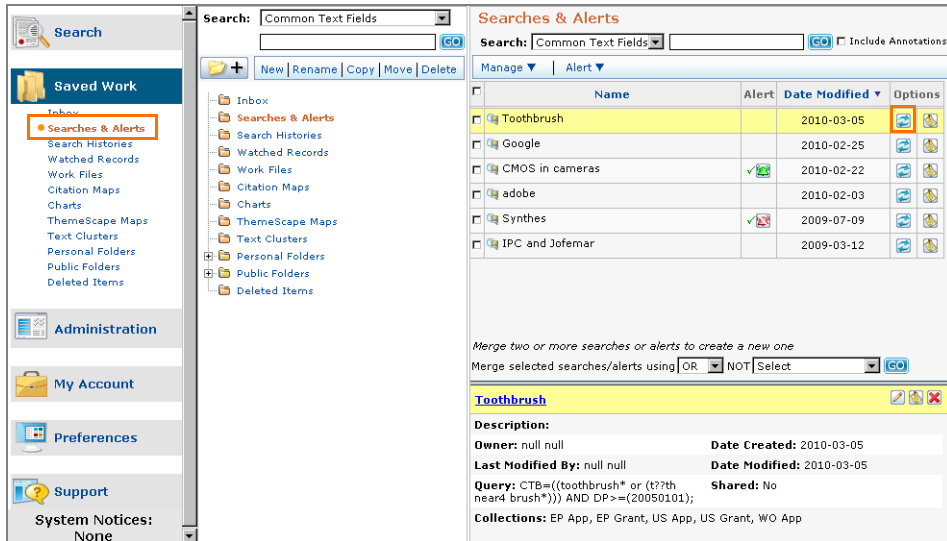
Search

Saved Work

Inbox
Searches & Alerts
Search Histories
Watched Records
Work Files
Citation Maps
Charts
ThemeScape Maps
Text Clusters
Personal Folders
Public Folders
Deleted Items

Administration

My Account

Preferences

Support

System Notices: None

Search: Common Text Fields
GO
New | Rename | Copy | Move | Delete

Inbox
Searches & Alerts
Search Histories
Watched Records
Work Files
Citation Maps
Charts
ThemeScape Maps
Text Clusters
Personal Folders
Public Folders
Deleted Items

Searches & Alerts

Search: Common Text Fields GO Include Annotations

Manage ▼ Alert ▼

| | Name | Alert | Date Modified ▼ | Options |
|---|---|---|---|---|
| | Toothbrush | | 2010-03-05 | |
| | Google | | 2010-02-25 | |
| | CMOS in cameras | ✓ | 2010-02-22 | |
| | adobe | | 2010-02-03 | |
| | Synthes | ✓ | 2009-07-09 | |
| | IPC and Jofemar | | 2009-03-12 | |

Merge two or more searches or alerts to create a new one
Merge selected searches/alerts using OR NOT Select GO

Toothbrush

Description:
Owner: null null
Date Created: 2010-03-05
Last Modified By: null null
Date Modified: 2010-03-05
Query: CTB=((toothbrush* or (t??th near4 brush*))) AND DP>=(20050101);
Shared: No
Collections: EP App, EP Grant, US App, US Grant, WO App